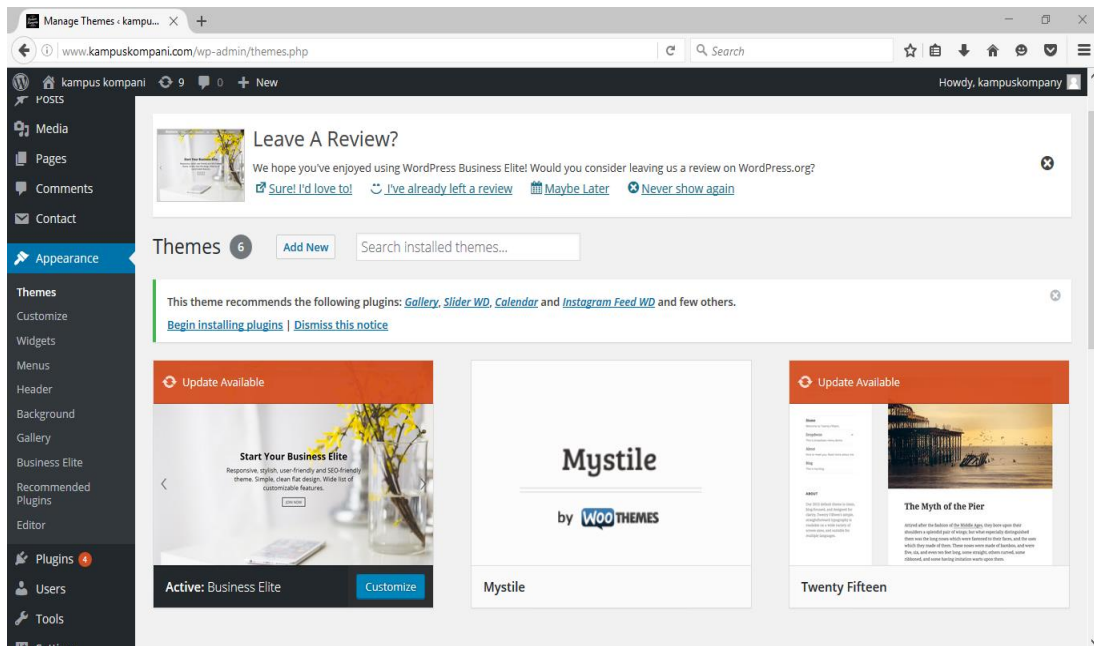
Manage Themes ‹ kampu... ×  +

www.kampuskompani.com/wp-admin/themes.php

Search

kampus kompani  9  0  + New

Howdy, kampuskompany

Posts
Media
Pages
Comments
Contact
Appearance
Themes
Customize
Widgets
Menus
Header
Background
Gallery
Business Elite
Recommended Plugins
Editor
Plugins 4
Users
Tools

Leave A Review?

We hope you've enjoyed using WordPress Business Elite! Would you consider leaving us a review on WordPress.org?

Sure! I'd love to!  I've already left a review  Maybe Later  Never show again

Themes 6  Add New  Search installed themes...

This theme recommends the following plugins: Gallery, Slider WD, Calendar and Instagram Feed WD and few others.

Begin installing plugins | Dismiss this notice

Update Available

Start Your Business Elite

Responsive, stylish, user-friendly and SEO-friendly theme. Simple, clean flat design. Wide list of customizable features.

Active: Business Elite  Customize

Mystile

by WOO THEMES

Mystile

Update Available

The Myth of the Pier

Twenty Fifteen